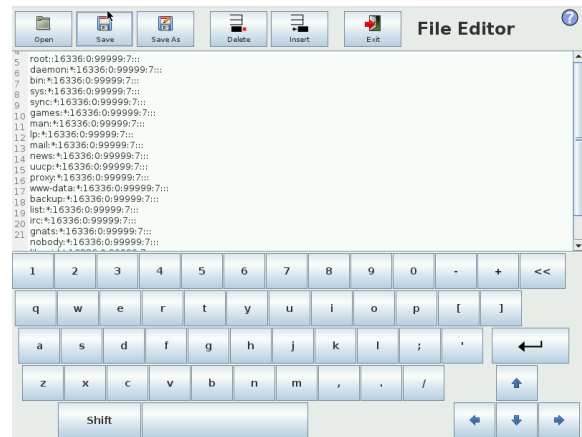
Open Save Save As Delete Insert Exit File Editor

?

4
5 root::16336:0:99999:7:::
6 daemon:*:16336:0:99999:7:::
7 bin:*:16336:0:99999:7:::
8 sys:*:16336:0:99999:7:::
9 sync:*:16336:0:99999:7:::
10 games:*:16336:0:99999:7:::
11 man:*:16336:0:99999:7:::
12 lp:*:16336:0:99999:7:::
13 mail:*:16336:0:99999:7:::
14 news:*:16336:0:99999:7:::
15 uucp:*:16336:0:99999:7:::
16 proxy:*:16336:0:99999:7:::
17 www-data:*:16336:0:99999:7:::
18 backup:*:16336:0:99999:7:::
19 list:*:16336:0:99999:7:::
20 irc:*:16336:0:99999:7:::
21 gnats:*:16336:0:99999:7:::
nobody:*:16336:0:99999:7:::
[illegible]

1 2 3 4 5 6 7 8 9 0 - + <<

q w e r t y u i o p [ ]

a s d f g h j k l ; '

z x c v b n m , . /

Shift